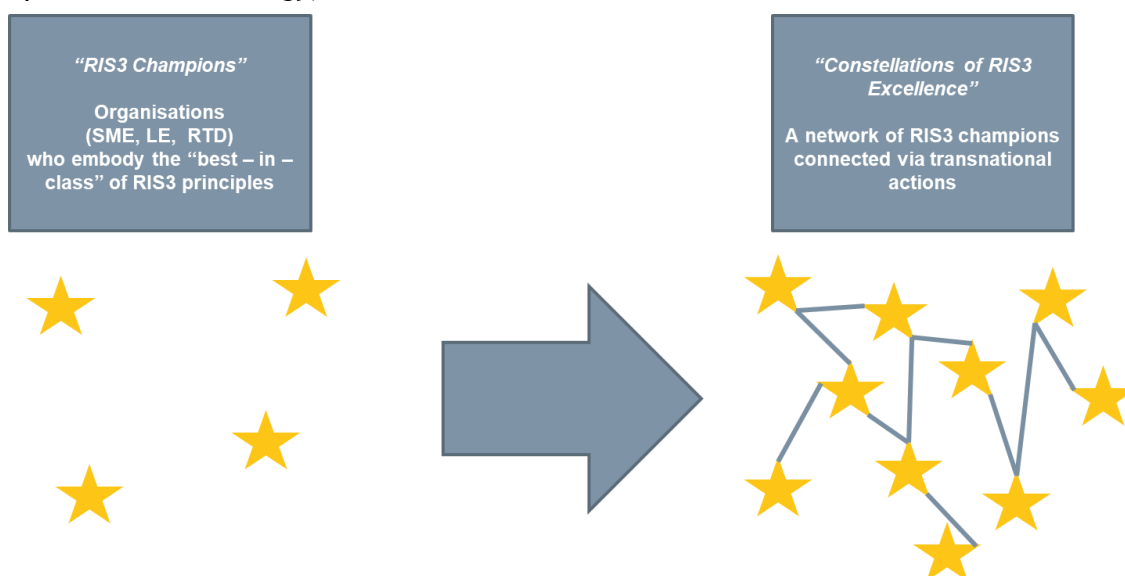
"RIS3 Champions"

Organisations (SME, LE, RTD) who embody the "best – in – class" of RIS3 principles

"Constellations of RIS3 Excellence"

A network of RIS3 champions connected via transnational actions